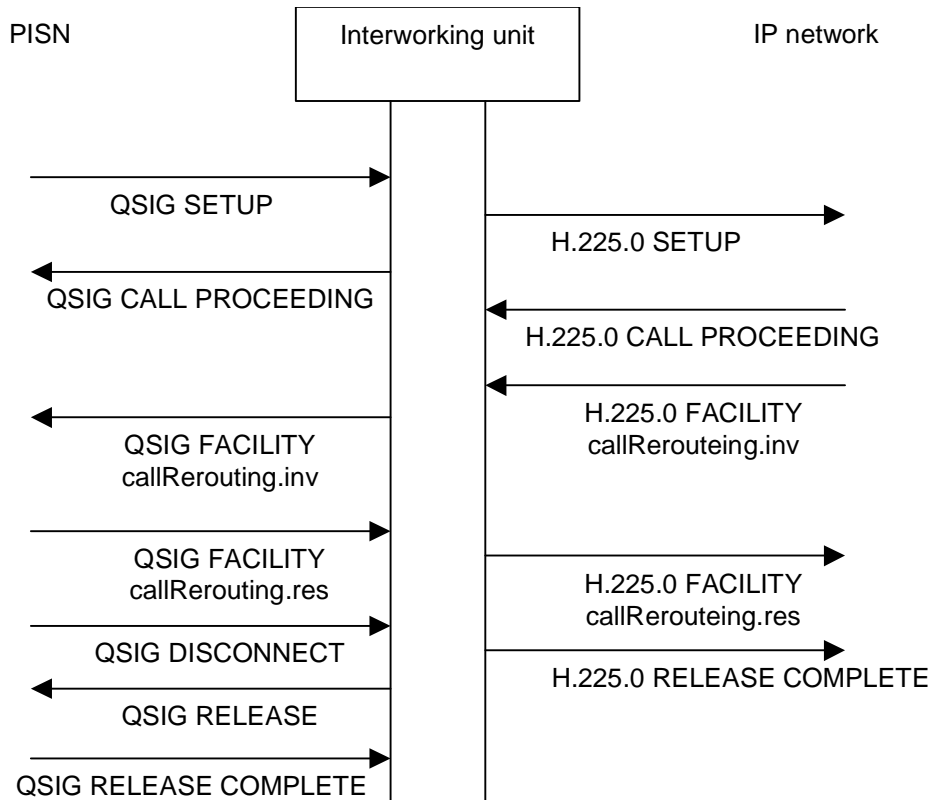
PISN

Interworking unit

IP network

QSIG SETUP

H.225.0 SETUP

QSIG CALL PROCEEDING

H.225.0 CALL PROCEEDING

H.225.0 FACILITY callRerouteing.inv

QSIG FACILITY callRerouting.inv

QSIG FACILITY callRerouting.res

H.225.0 FACILITY callRerouteing.res

QSIG DISCONNECT

H.225.0 RELEASE COMPLETE

QSIG RELEASE

QSIG RELEASE COMPLETE